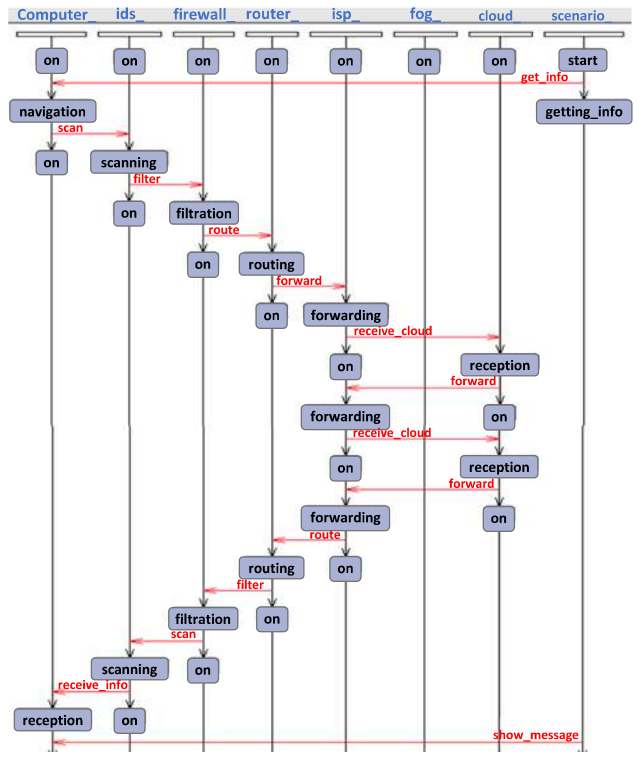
Computer_ ids_ firewall_ router_ isp_ fog_ cloud_ scenario_

on on on on on on on start

get_info

navigation getting_info

scan

on scanning

filter

on filtration

route

on routing

forward

on forwarding

receive_cloud

on reception

forward

forwarding on

receive_cloud

on reception

forward

forwarding on

route

routing on

filter

filtration on

scan

scanning on

receive_info

reception on

show_message